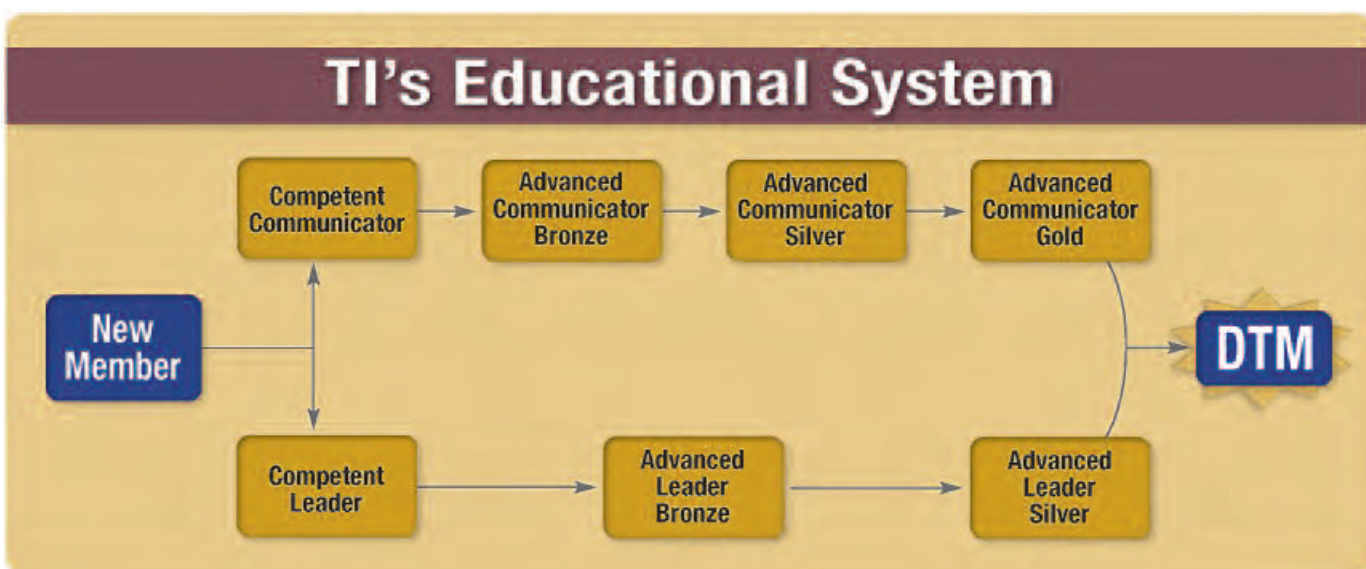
TI's Educational System

New Member

Competent Communicator

Advanced Communicator Bronze

Advanced Communicator Silver

Advanced Communicator Gold

Competent Leader

Advanced Leader Bronze

Advanced Leader Silver

DTM